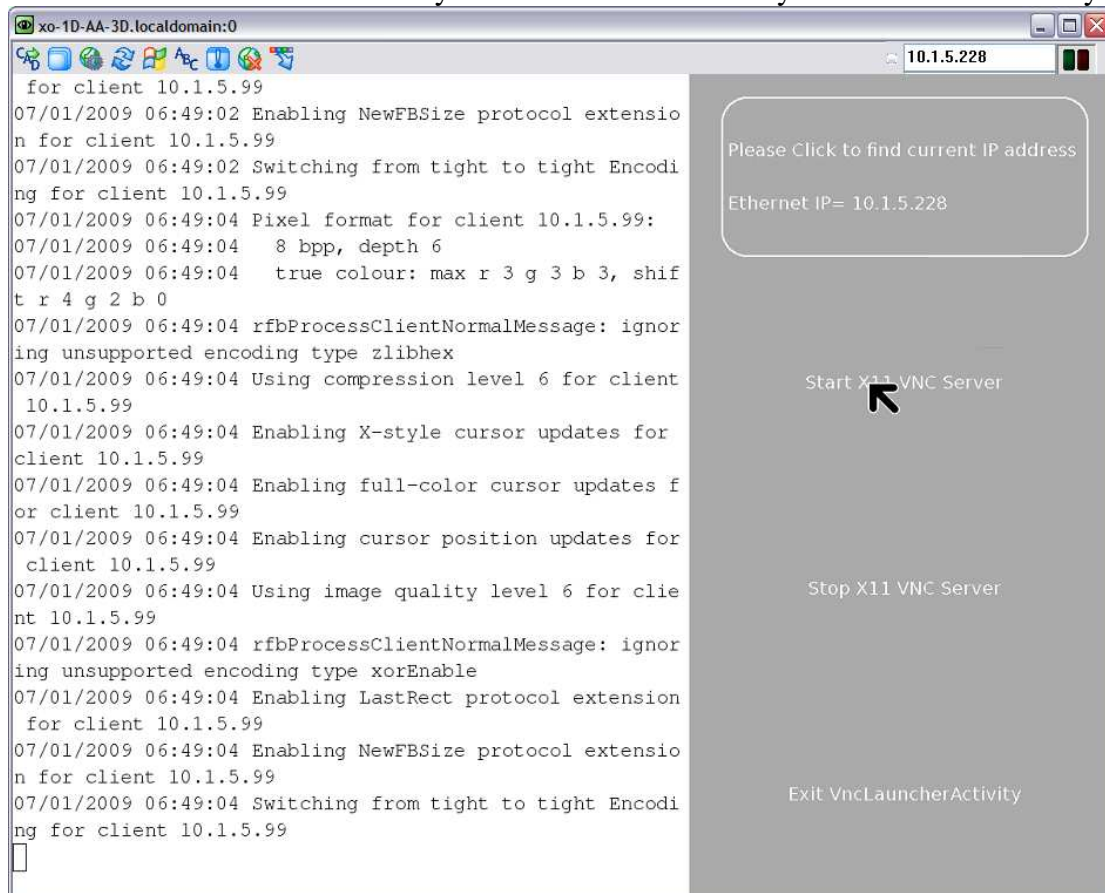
xo-1D-AA-3D.localdomain:0

10.1.5.228

for client 10.1.5.99
07/01/2009 06:49:02 Enabling NewFBSize protocol extension for client 10.1.5.99
07/01/2009 06:49:02 Switching from tight to tight Encoding for client 10.1.5.99
07/01/2009 06:49:04 Pixel format for client 10.1.5.99:
07/01/2009 06:49:04 8 bpp, depth 6
07/01/2009 06:49:04 true colour: max r 3 g 3 b 3, shift r 4 g 2 b 0
07/01/2009 06:49:04 rfbProcessClientNormalMessage: ignoring unsupported encoding type zlibhex
07/01/2009 06:49:04 Using compression level 6 for client 10.1.5.99
07/01/2009 06:49:04 Enabling X-style cursor updates for client 10.1.5.99
07/01/2009 06:49:04 Enabling full-color cursor updates for client 10.1.5.99
07/01/2009 06:49:04 Enabling cursor position updates for client 10.1.5.99
07/01/2009 06:49:04 Using image quality level 6 for client 10.1.5.99
07/01/2009 06:49:04 rfbProcessClientNormalMessage: ignoring unsupported encoding type xorEnable
07/01/2009 06:49:04 Enabling LastRect protocol extension for client 10.1.5.99
07/01/2009 06:49:04 Enabling NewFBSize protocol extension for client 10.1.5.99
07/01/2009 06:49:04 Switching from tight to tight Encoding for client 10.1.5.99

Please Click to find current IP address

Ethernet IP= 10.1.5.228

Start X11 VNC Server

Stop X11 VNC Server

Exit VncLauncherActivity